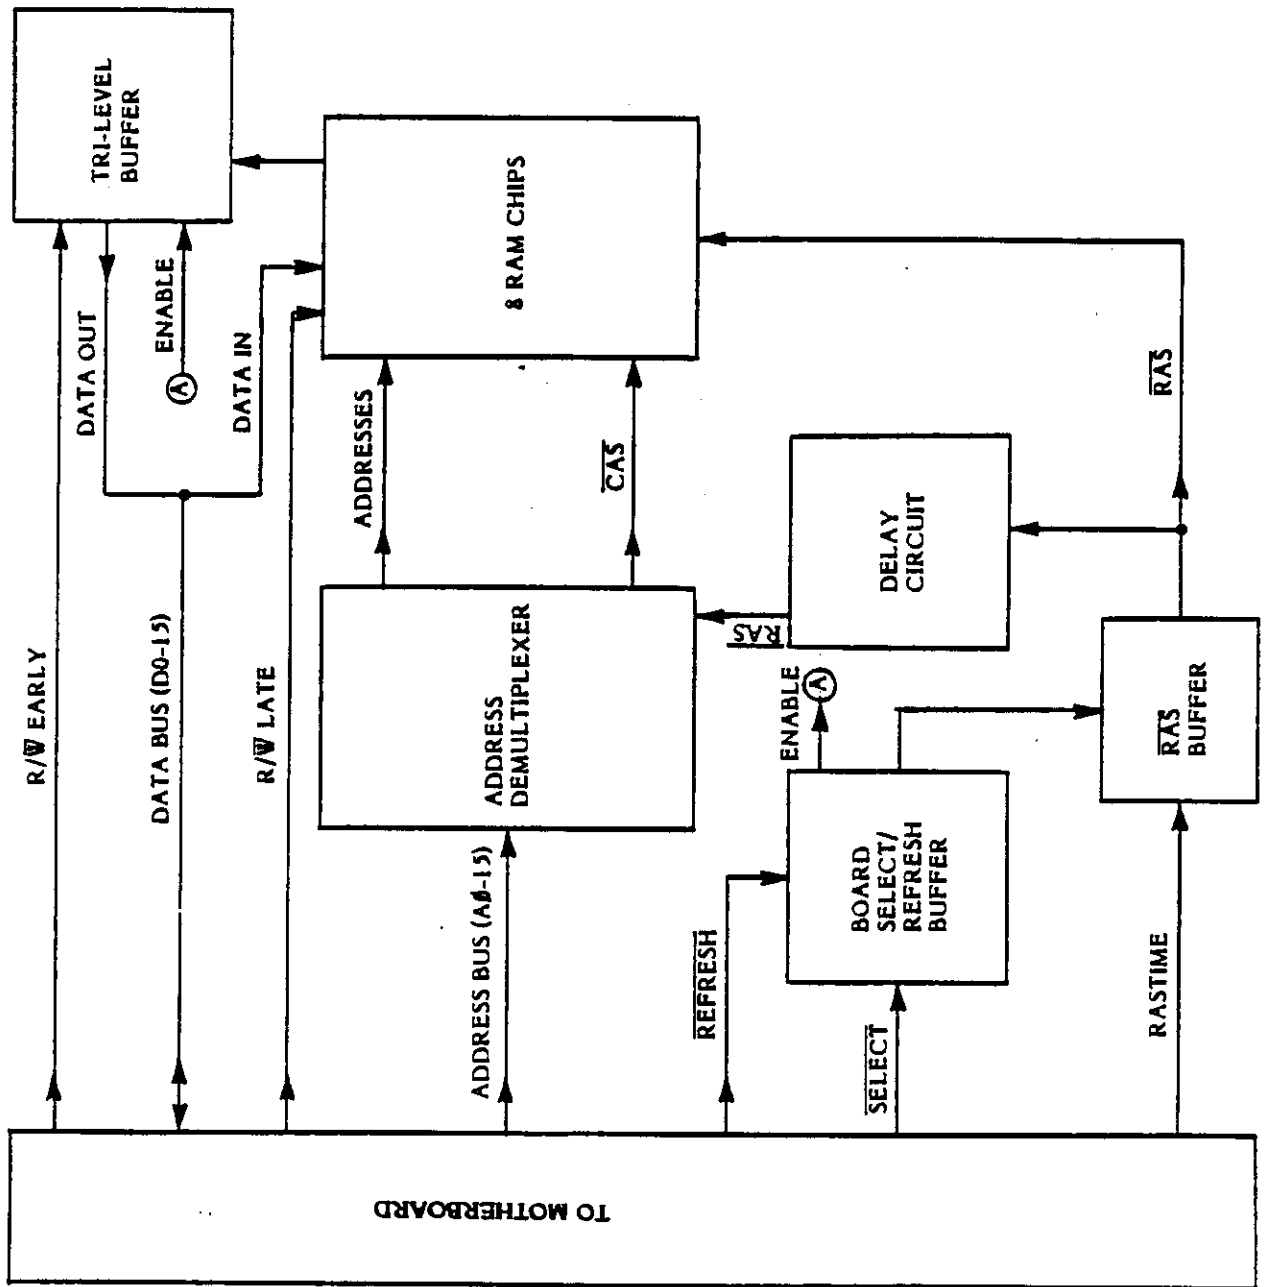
TRI-LEVEL BUFFER

8 RAM CHIPS

DATA OUT

ENABLE

A

DATA IN

ADDRESSES

$\overline{CAS}$

$\overline{RAS}$

DELAY CIRCUIT

R/$\overline{W}$ EARLY

DATA BUS (D0-15)

R/$\overline{W}$ LATE

ADDRESS DEMULTIPLEXER

$\overline{RAS}$

ENABLE

A

$\overline{RAS}$ BUFFER

BOARD SELECT/ REFRESH BUFFER

ADDRESS BUS (A0-15)

$\overline{REFRESH}$

$\overline{SELECT}$

RASTIME

TO MOTHERBOARD